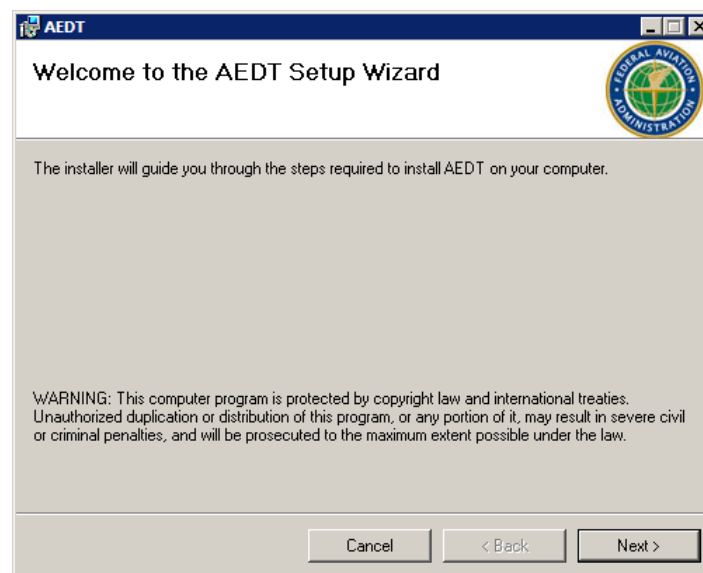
AEDT

Welcome to the AEDT Setup Wizard

FEDERAL AVIATION ADMINISTRATION

The installer will guide you through the steps required to install AEDT on your computer.

WARNING: This computer program is protected by copyright law and international treaties. Unauthorized duplication or distribution of this program, or any portion of it, may result in severe civil or criminal penalties, and will be prosecuted to the maximum extent possible under the law.

Cancel

< Back

Next >